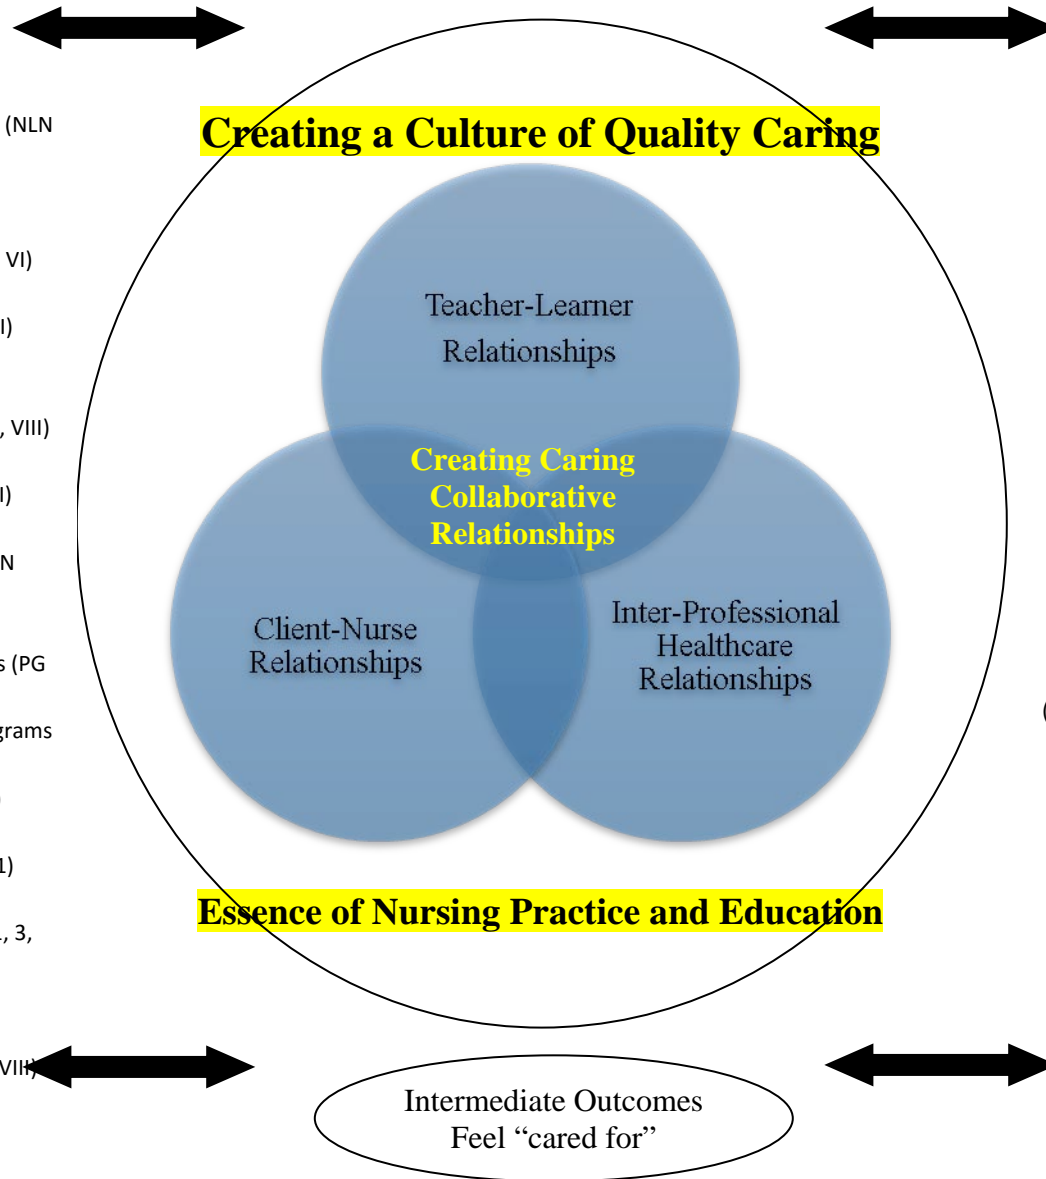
(NLN

VI)

I)

, VIII)

I)

N

s (PG

grams

1)

., 3,

VIII)

Creating a Culture of Quality Caring

Teacher-Learner Relationships

Creating Caring Collaborative Relationships

Client-Nurse Relationships

Inter-Professional Healthcare Relationships

Essence of Nursing Practice and Education

(

Intermediate Outcomes
Feel "cared for"